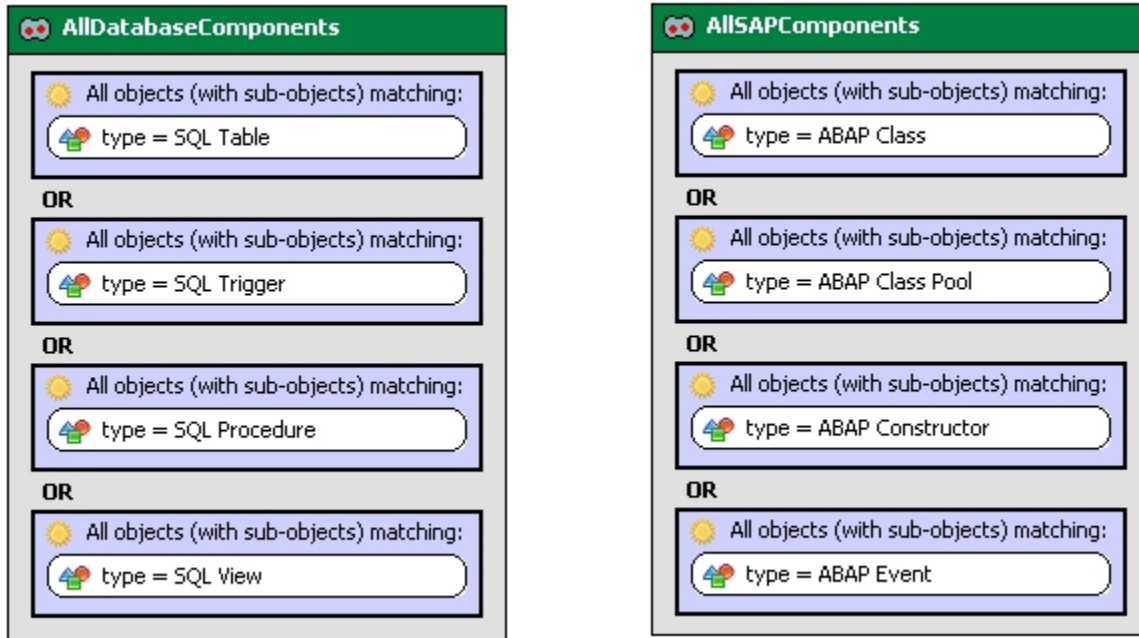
AllDatabaseComponents

All objects (with sub-objects) matching:
type = SQL Table

OR

All objects (with sub-objects) matching:
type = SQL Trigger

OR

All objects (with sub-objects) matching:
type = SQL Procedure

OR

All objects (with sub-objects) matching:
type = SQL View

AllSAPComponents

All objects (with sub-objects) matching:
type = ABAP Class

OR

All objects (with sub-objects) matching:
type = ABAP Class Pool

OR

All objects (with sub-objects) matching:
type = ABAP Constructor

OR

All objects (with sub-objects) matching:
type = ABAP Event